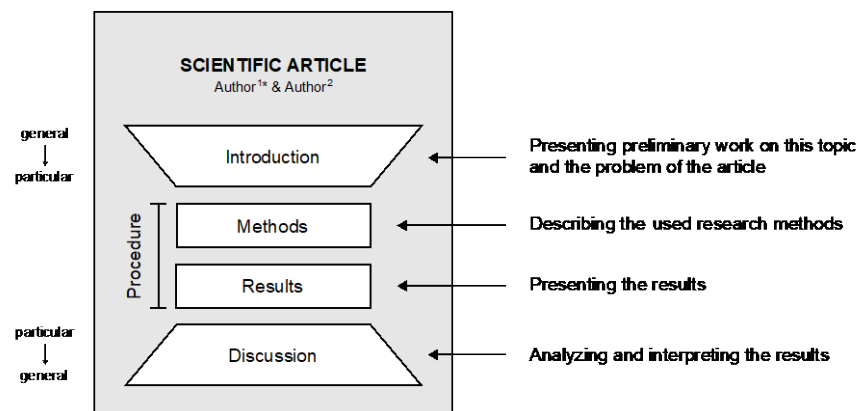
SCIENTIFIC ARTICLE
Author$^{1*}$ & Author$^{2}$

general
↓
particular

Introduction

Presenting preliminary work on this topic and the problem of the article

Procedure

Methods

Describing the used research methods

Results

Presenting the results

particular
↓
general

Discussion

Analyzing and interpreting the results